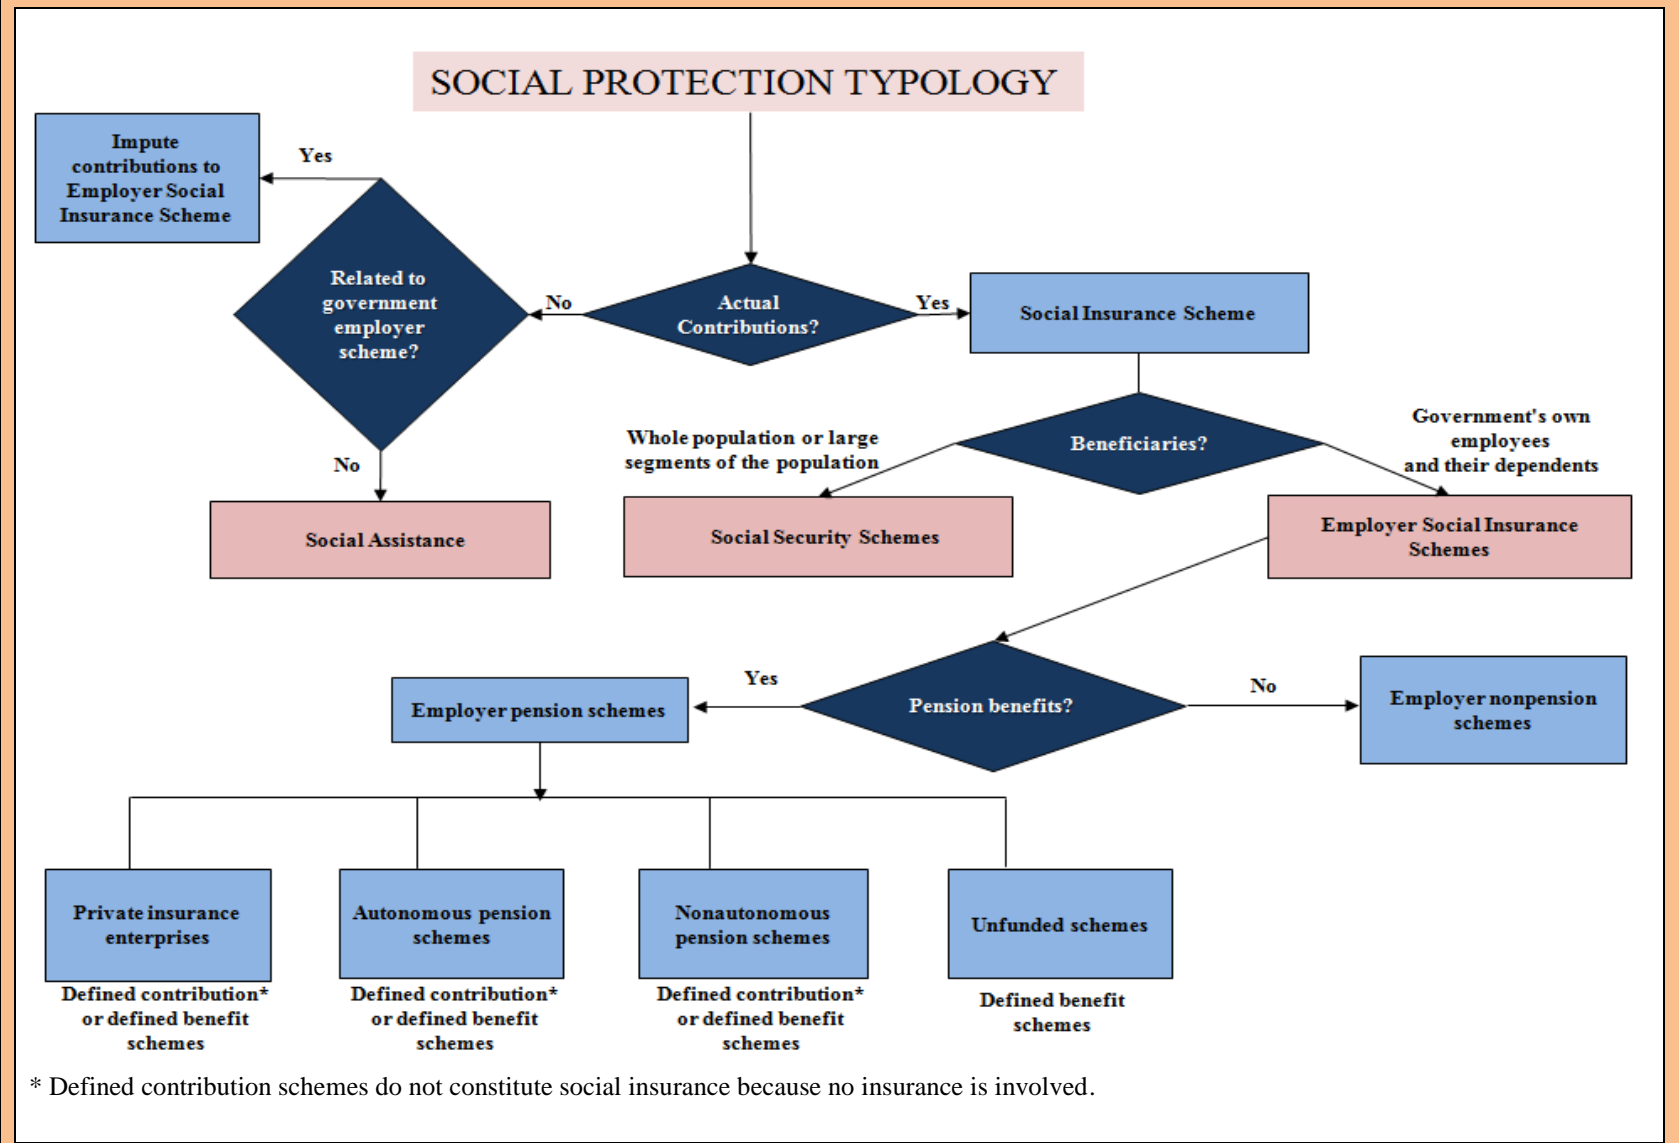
SOCIAL PROTECTION TYPOLOGY

Impute contributions to Employer Social Insurance Scheme

Yes

Related to government employer scheme?

No

Actual Contributions?

Yes

Social Insurance Scheme

No

Social Assistance

Whole population or large segments of the population

Beneficiaries?

Government's own employees and their dependents

Social Security Schemes

Employer Social Insurance Schemes

Yes

Employer pension schemes

Pension benefits?

No

Employer nonpension schemes

Private insurance enterprises

Defined contribution* or defined benefit schemes

Autonomous pension schemes

Defined contribution* or defined benefit schemes

Nonautonomous pension schemes

Defined contribution* or defined benefit schemes

Unfunded schemes

Defined benefit schemes

* Defined contribution schemes do not constitute social insurance because no insurance is involved.